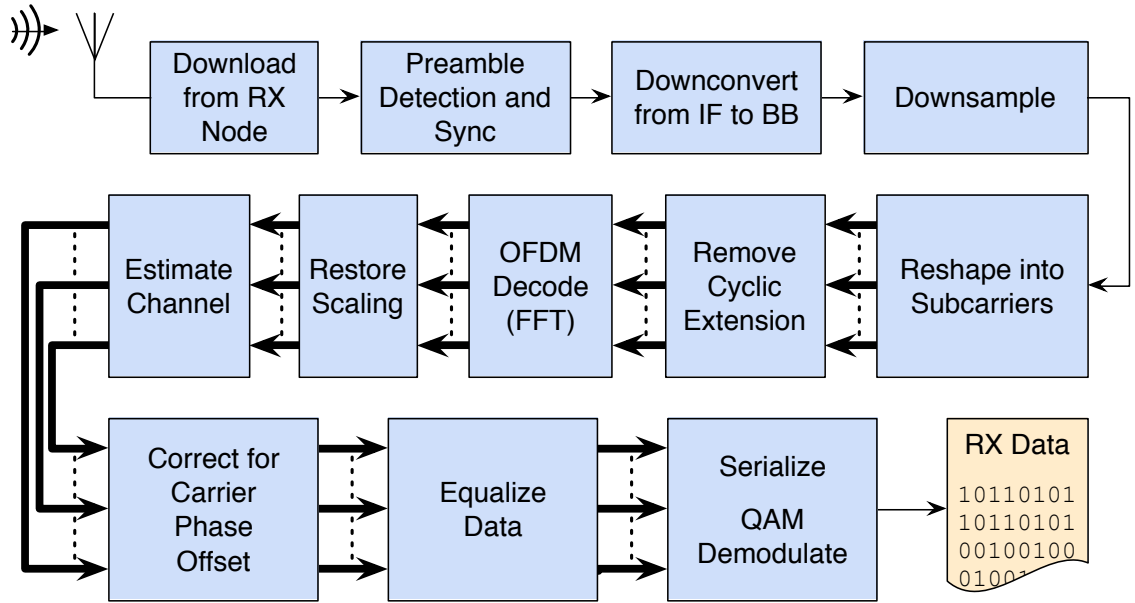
Download from RX Node

Preamble Detection and Sync

Downconvert from IF to BB

Downsample

Reshape into Subcarriers

Remove Cyclic Extension

OFDM Decode (FFT)

Restore Scaling

Estimate Channel

Correct for Carrier Phase Offset

Equalize Data

Serialize

QAM Demodulate

RX Data

10110101
10110101
00100100
01001